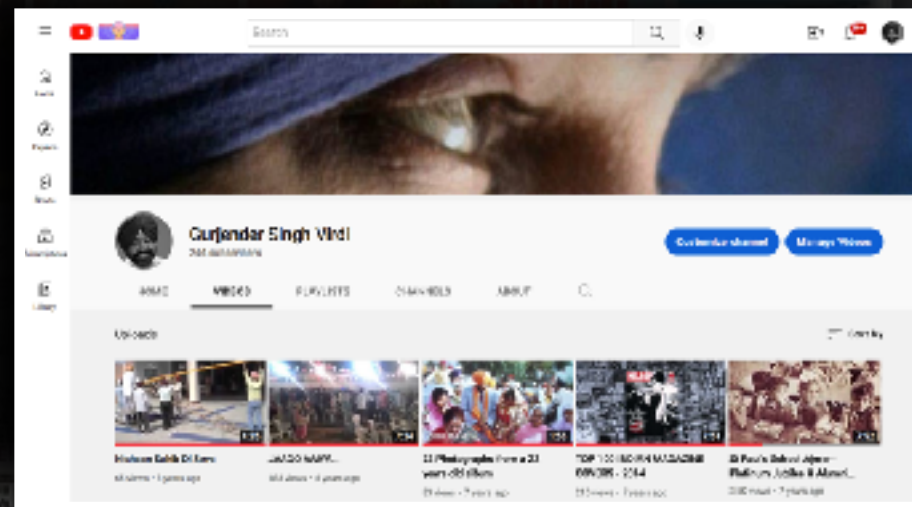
Search

Home
Explore
Shorts
Subscriptions
Library

Gurjendar Singh Virdi
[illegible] subscribers

Customise channel
Manage Videos

HOME
VIDEOS
PLAYLISTS
CHANNELS
ABOUT

Uploads
Sort by

Mahan Sahib Di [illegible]
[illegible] views • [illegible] years ago

JAAGO NAAM...
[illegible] views • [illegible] years ago

33 Photographs from a 33 years old album
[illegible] views • 7 years ago

TOP 100 INDIAN MAGAZINE COVERS - 2014
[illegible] views • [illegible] years ago

St Paul's School Ajmer - Platinum Jubilee & Alumni...
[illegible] views • 7 years ago